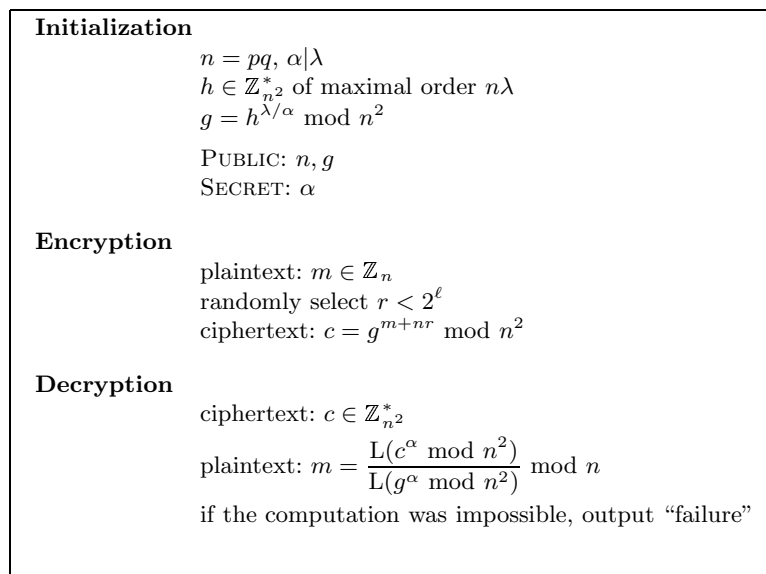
**Initialization**

$n = pq$, $\alpha | \lambda$
$h \in \mathbb{Z}^*_{n^2}$ of maximal order $n\lambda$
$g = h^{\lambda/\alpha} \bmod n^2$

PUBLIC: $n, g$
SECRET: $\alpha$

**Encryption**

plaintext: $m \in \mathbb{Z}_n$
randomly select $r < 2^\ell$
ciphertext: $c = g^{m+nr} \bmod n^2$

**Decryption**

ciphertext: $c \in \mathbb{Z}^*_{n^2}$
plaintext: $m = \frac{\mathrm{L}(c^\alpha \bmod n^2)}{\mathrm{L}(g^\alpha \bmod n^2)} \bmod n$
if the computation was impossible, output “failure”